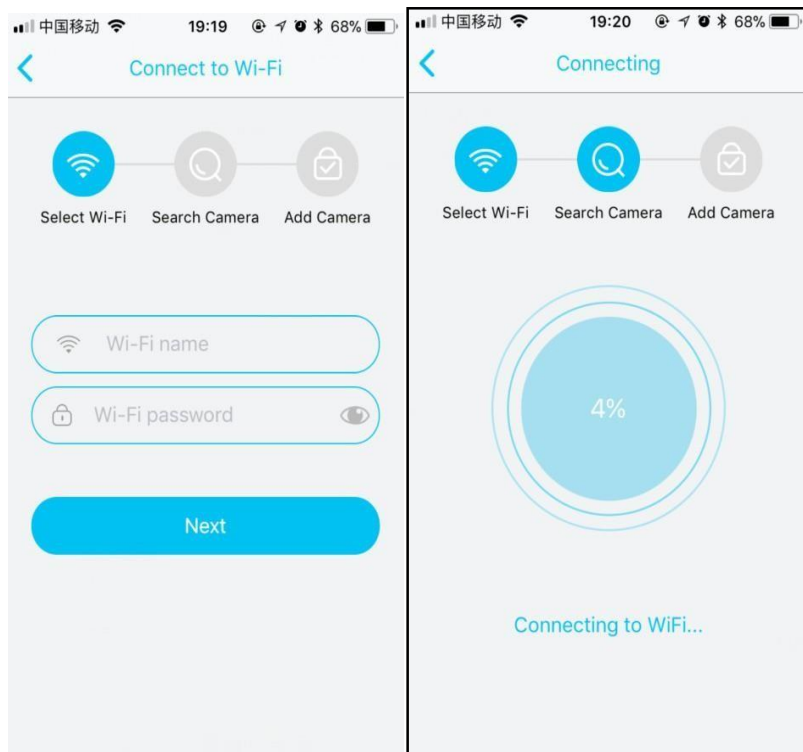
中国移动 19:19 68%

Connect to Wi-Fi

Select Wi-Fi Search Camera Add Camera

Wi-Fi name

Wi-Fi password

Next

中国移动 19:20 68%

Connecting

Select Wi-Fi Search Camera Add Camera

4%

Connecting to WiFi...